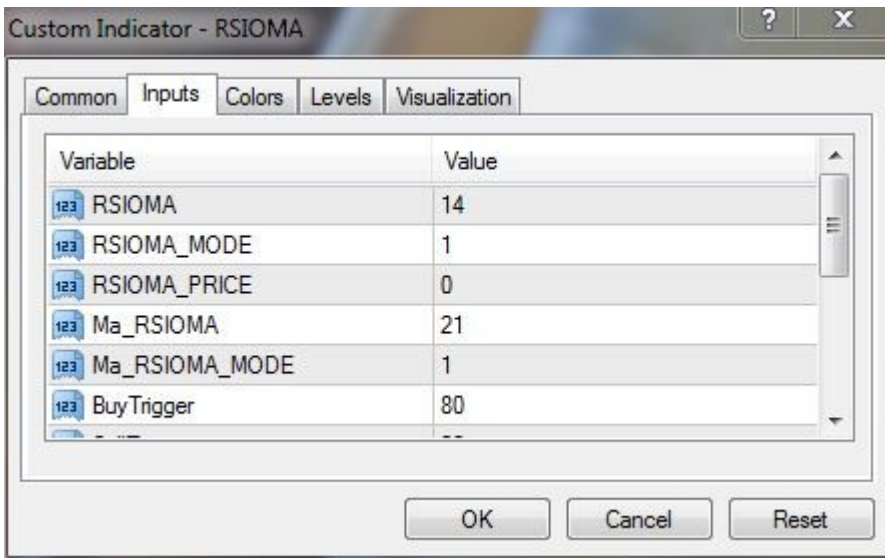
Custom Indicator - RSIOMA

?

X

Common | Inputs | Colors | Levels | Visualization

| Variable | Value |
|---|---|
| RSIOMA | 14 |
| RSIOMA_MODE | 1 |
| RSIOMA_PRICE | 0 |
| Ma_RSIOMA | 21 |
| Ma_RSIOMA_MODE | 1 |
| BuyTrigger | 80 |
| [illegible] | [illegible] |

OK

Cancel

Reset